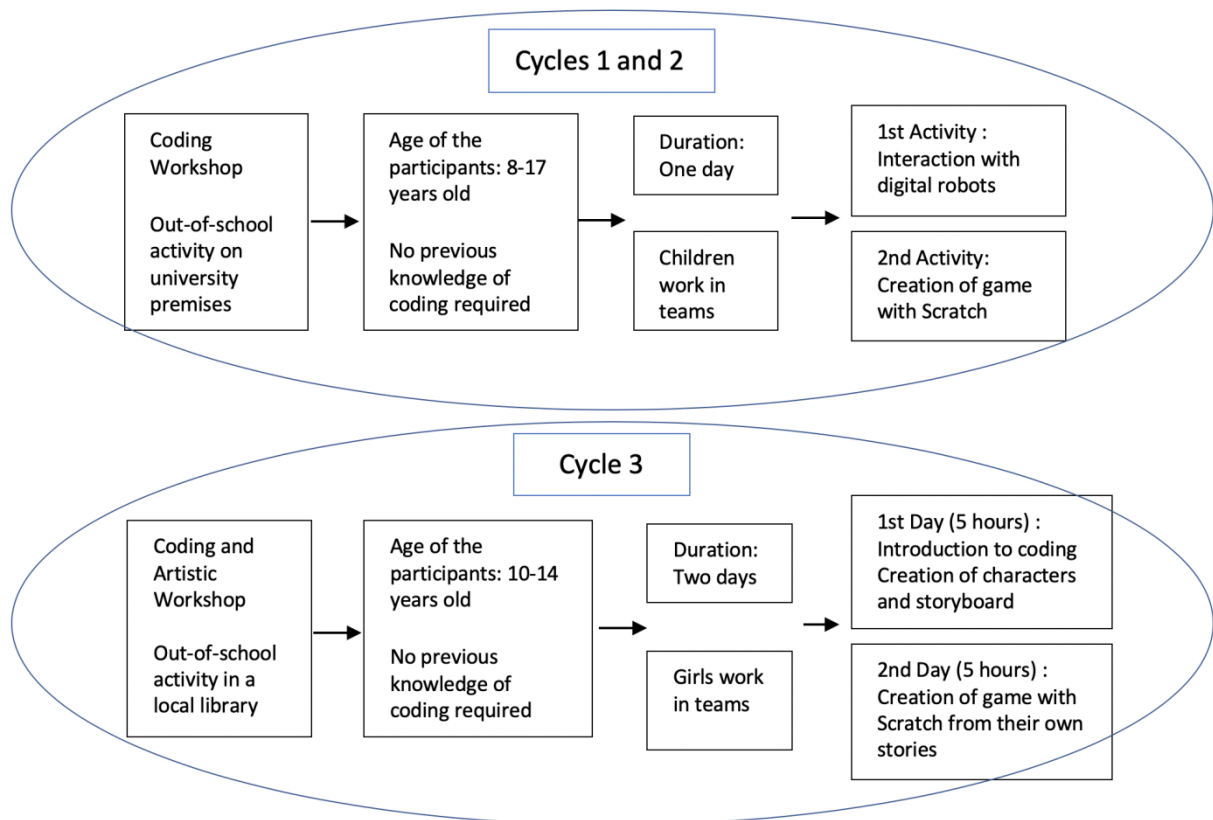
Cycles 1 and 2

Coding Workshop

Out-of-school activity on university premises

Age of the participants: 8-17 years old

No previous knowledge of coding required

Duration: One day

Children work in teams

1st Activity : Interaction with digital robots

2nd Activity: Creation of game with Scratch

Cycle 3

Coding and Artistic Workshop

Out-of-school activity in a local library

Age of the participants: 10-14 years old

No previous knowledge of coding required

Duration: Two days

Girls work in teams

1st Day (5 hours) : Introduction to coding Creation of characters and storyboard

2nd Day (5 hours) : Creation of game with Scratch from their own stories